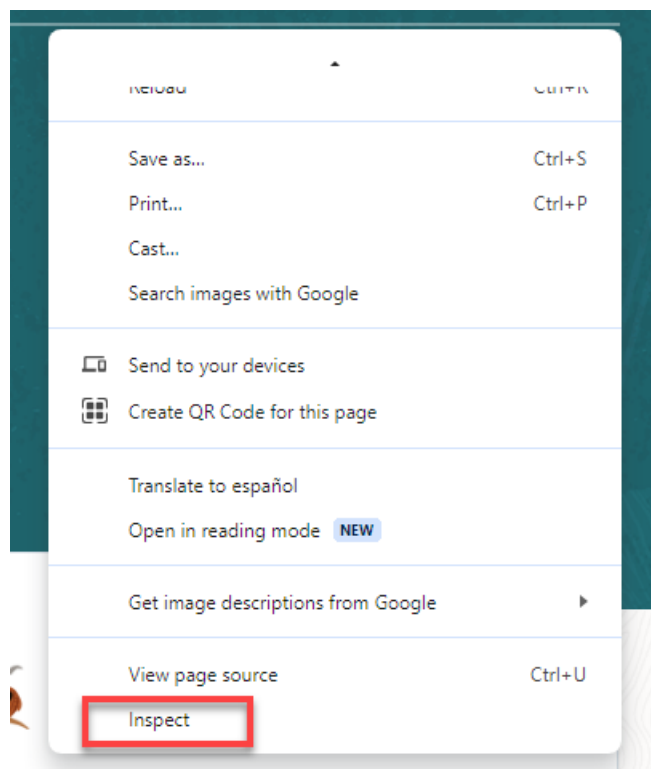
Reload Ctrl+R

Save as... Ctrl+S
Print... Ctrl+P
Cast...
Search images with Google

Send to your devices
Create QR Code for this page

Translate to español
Open in reading mode NEW

Get image descriptions from Google

View page source Ctrl+U
Inspect